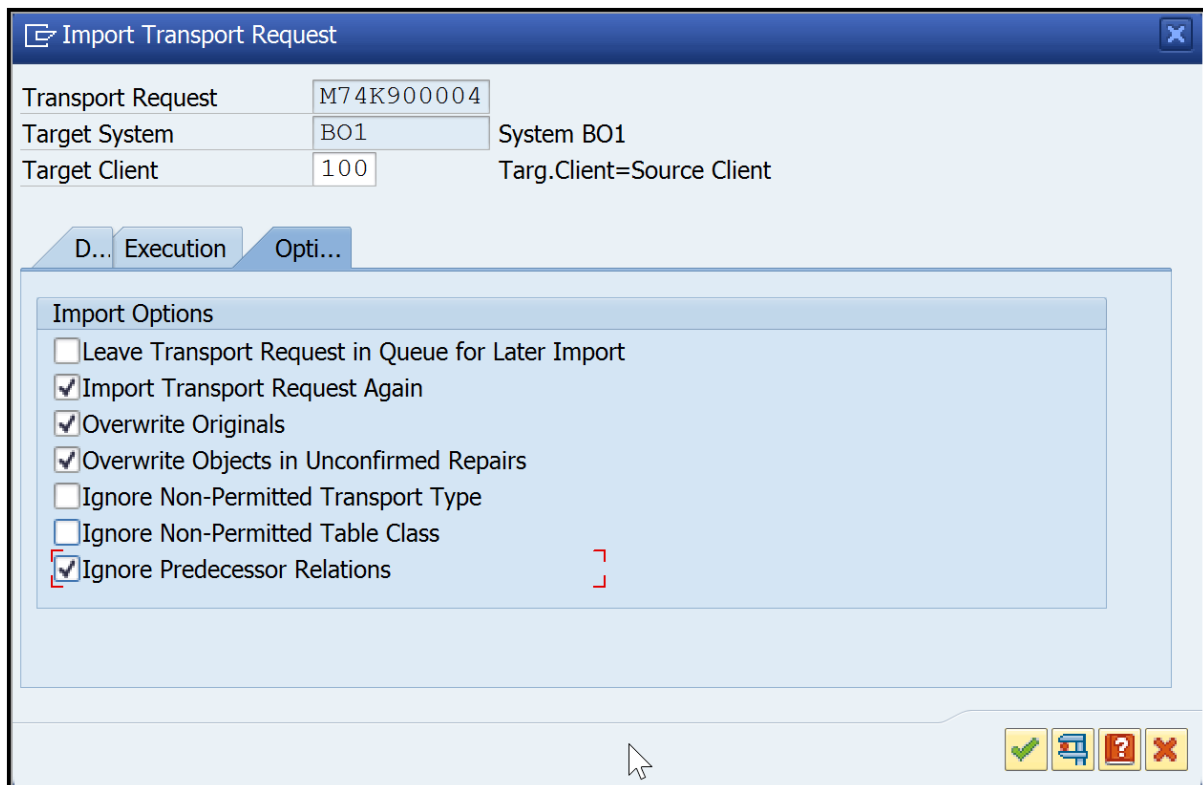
Import Transport Request

Transport Request M74K900004
Target System BO1 System BO1
Target Client 100 Targ.Client=Source Client

D... Execution Opti...

Import Options
Leave Transport Request in Queue for Later Import
Import Transport Request Again
Overwrite Originals
Overwrite Objects in Unconfirmed Repairs
Ignore Non-Permitted Transport Type
Ignore Non-Permitted Table Class
Ignore Predecessor Relations